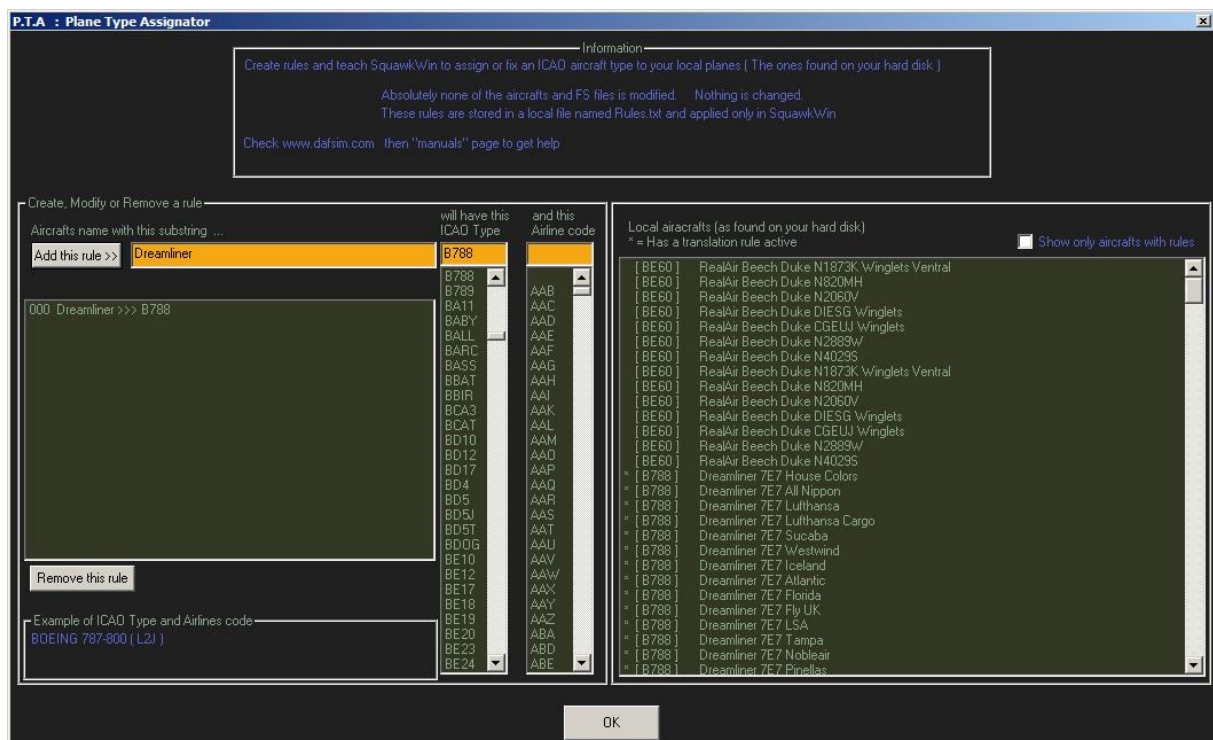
P.T.A : Plane Type Assignator

Information

Create rules and teach SquawkWin to assign or fix an ICAO aircraft type to your local planes ( The ones found on your hard disk )

Absolutely none of the aircrafts and FS files is modified. Nothing is changed.
These rules are stored in a local file named Rules.txt and applied only in SquawkWin

Check www.dafsim.com then "manuals" page to get help

Create, Modify or Remove a rule

Aircrafts name with this substring ...

will have this ICAO Type

and this Airline code

Add this rule >> Dreamliner B788

000 Dreamliner >>> B788

B788
B789
BA11
BABY
BALL
BARC
BASS
BBAT
BBIR
BCA3
BCAT
BD10
BD12
BD17
BD4
BD5
BD5J
BD5T
BDOG
BE10
BE12
BE17
BE18
BE19
BE20
BE23
BE24

AAB
AAC
AAD
AAE
AAF
AAG
AAH
AAI
AAK
AAL
AAM
AAO
AAP
AAQ
AAR
AAS
AAT
AAU
AAV
AAW
AAX
AAY
AAZ
ABA
ABD
ABE

Remove this rule

Example of ICAO Type and Airlines code
BOEING 787-800 ( L2J )

Local airacrafts (as found on your hard disk)
* = Has a translation rule active

Show only aircrafts with rules

[ BE60 ] RealAir Beech Duke N1873K Winglets Ventral
[ BE60 ] RealAir Beech Duke N820MH
[ BE60 ] RealAir Beech Duke N2060V
[ BE60 ] RealAir Beech Duke DIESG Winglets
[ BE60 ] RealAir Beech Duke CGEUJ Winglets
[ BE60 ] RealAir Beech Duke N2889W
[ BE60 ] RealAir Beech Duke N4029S
[ BE60 ] RealAir Beech Duke N1873K Winglets Ventral
[ BE60 ] RealAir Beech Duke N820MH
[ BE60 ] RealAir Beech Duke N2060V
[ BE60 ] RealAir Beech Duke DIESG Winglets
[ BE60 ] RealAir Beech Duke CGEUJ Winglets
[ BE60 ] RealAir Beech Duke N2889W
[ BE60 ] RealAir Beech Duke N4029S
* [ B788 ] Dreamliner 7E7 House Colors
* [ B788 ] Dreamliner 7E7 All Nippon
* [ B788 ] Dreamliner 7E7 Lufthansa
* [ B788 ] Dreamliner 7E7 Lufthansa Cargo
* [ B788 ] Dreamliner 7E7 Sucaba
* [ B788 ] Dreamliner 7E7 Westwind
* [ B788 ] Dreamliner 7E7 Iceland
* [ B788 ] Dreamliner 7E7 Atlantic
* [ B788 ] Dreamliner 7E7 Florida
* [ B788 ] Dreamliner 7E7 Fly UK
* [ B788 ] Dreamliner 7E7 LSA
* [ B788 ] Dreamliner 7E7 Tampa
* [ B788 ] Dreamliner 7E7 Nobleair
* [ B788 ] Dreamliner 7E7 Pinellas

OK